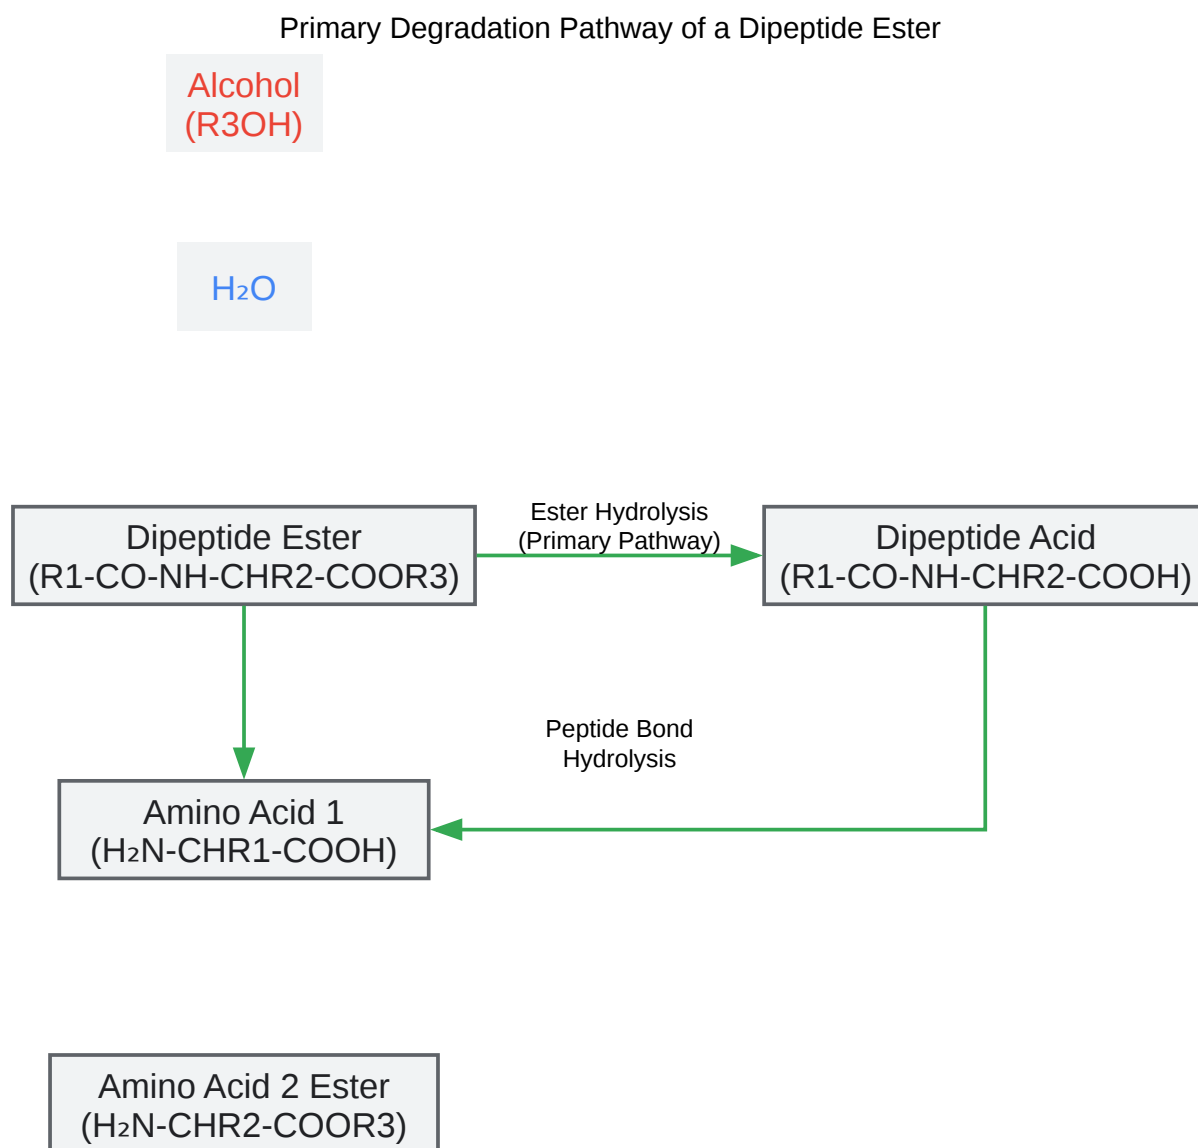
Primary Degradation Pathway of a Dipeptide Ester

Alcohol (R3OH)

$H_2O$

Dipeptide Ester (R1-CO-NH-CHR2-COOR3)

Ester Hydrolysis (Primary Pathway)

Dipeptide Acid (R1-CO-NH-CHR2-COOH)

Peptide Bond Hydrolysis

Amino Acid 1 ($H_2N$-CHR1-COOH)

Amino Acid 2 Ester ($H_2N$-CHR2-COOR3)